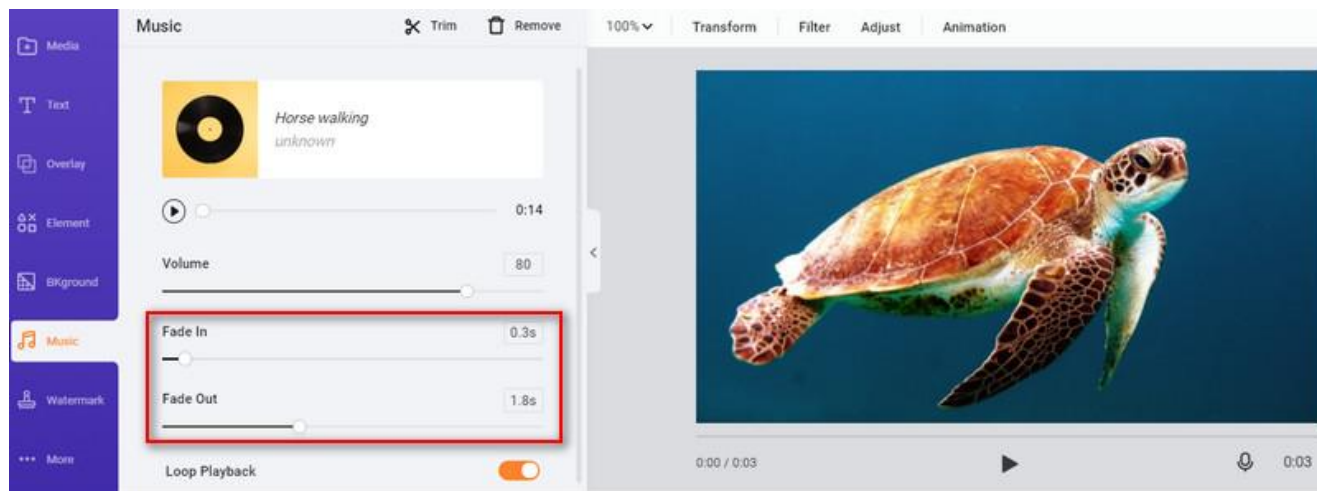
Media
Text
Overlay
Element
BKground
Music
Watermark
More

Music
Trim
Remove

Horse walking
unknown

0:14

Volume
80

Fade In
0.3s

Fade Out
1.8s

Loop Playback

100%
Transform
Filter
Adjust
Animation

0:00 / 0:03
0:03